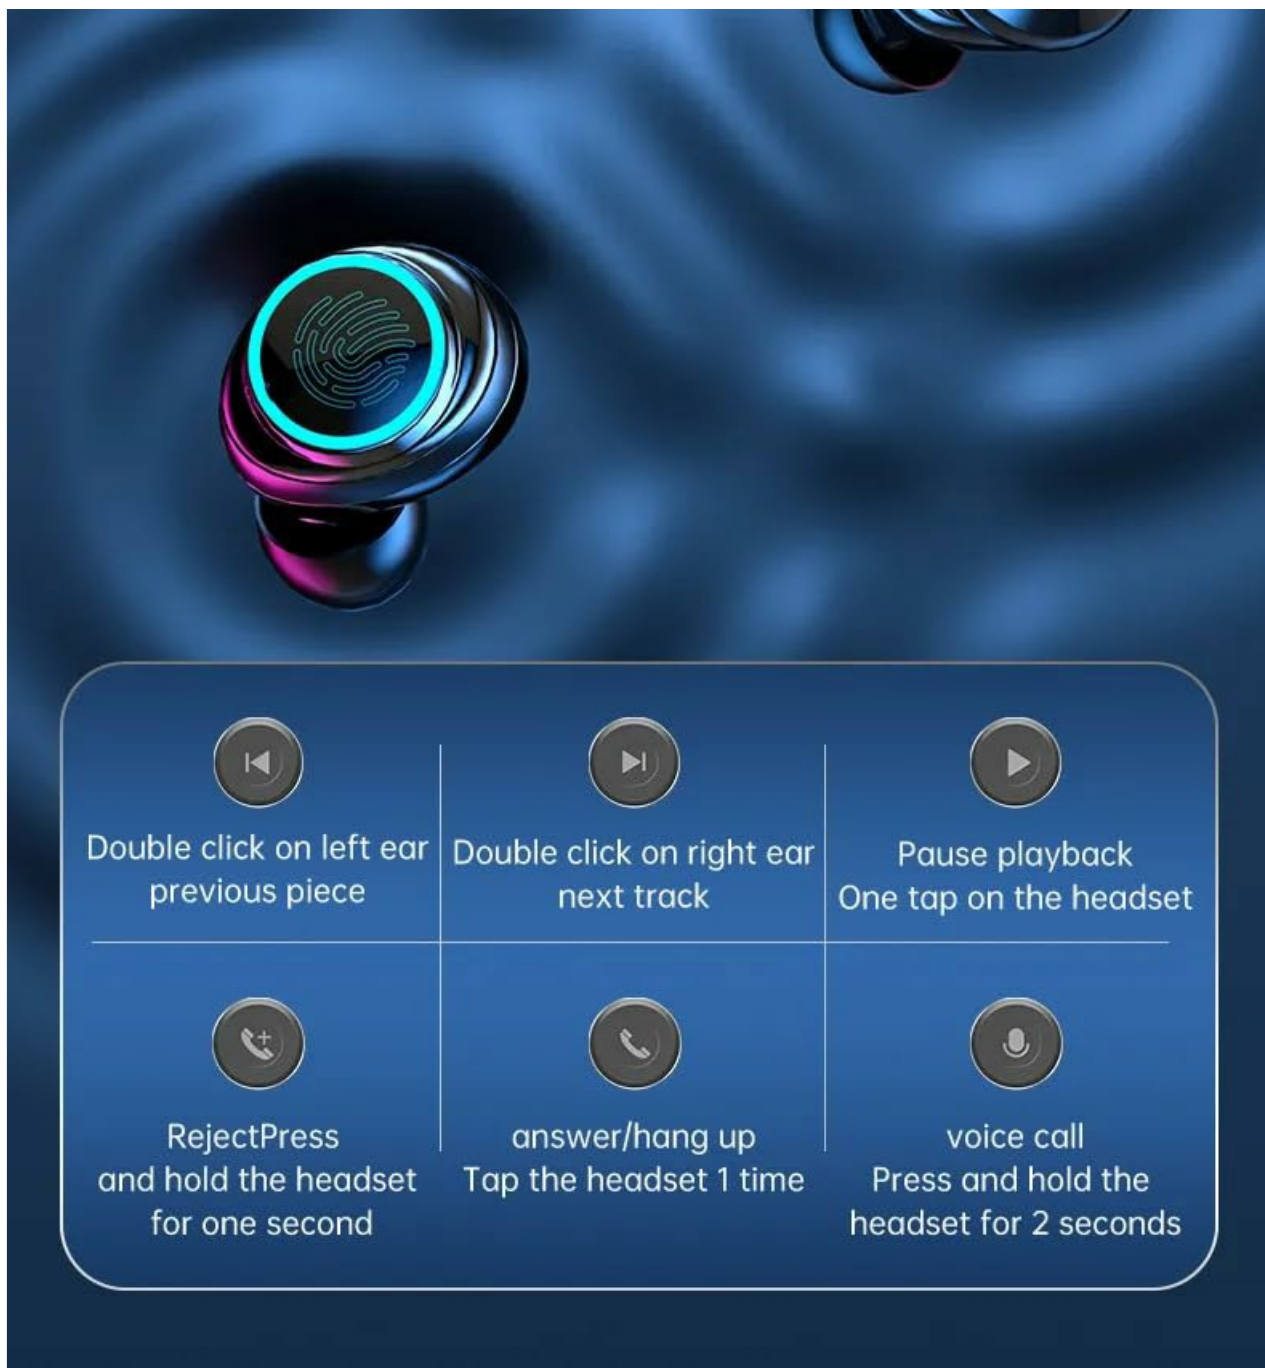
Double click on left ear
previous piece

Double click on right ear
next track

Pause playback
One tap on the headset

RejectPress
and hold the headset
for one second

answer/hang up
Tap the headset 1 time

voice call
Press and hold the
headset for 2 seconds